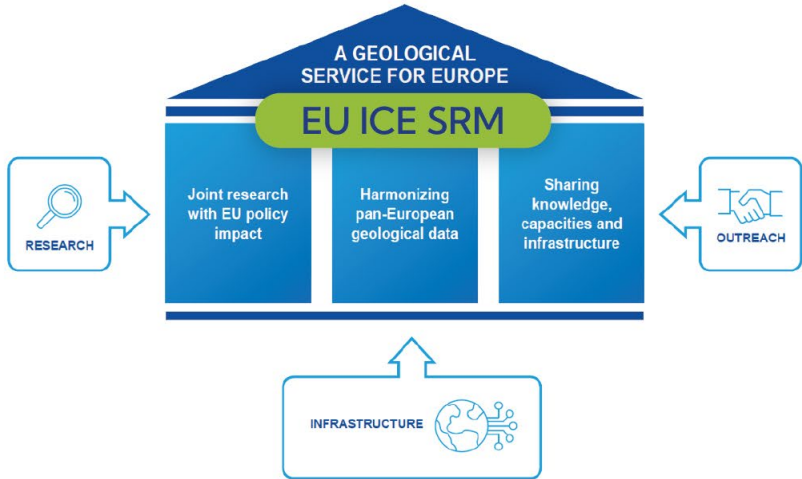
A GEOLOGICAL SERVICE FOR EUROPE

EU ICE SRM

RESEARCH

Joint research with EU policy impact

Harmonizing pan-European geological data

Sharing knowledge, capacities and infrastructure

OUTREACH

INFRASTRUCTURE